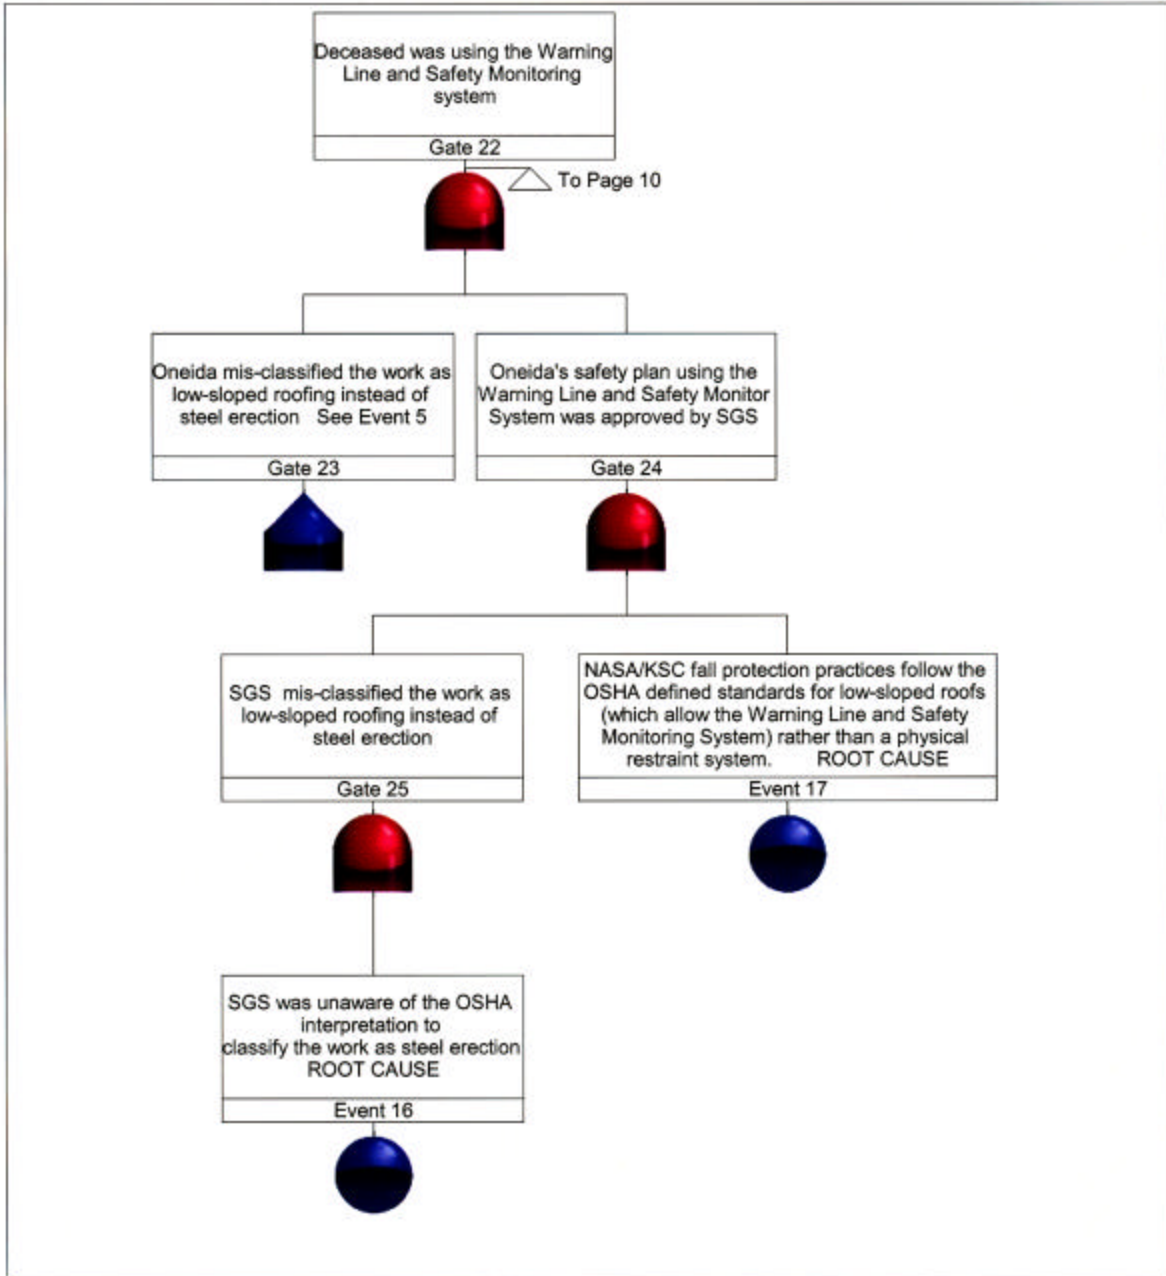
Deceased was using the Warning Line and Safety Monitoring system

Gate 22

To Page 10

Oneida mis-classified the work as low-sloped roofing instead of steel erection See Event 5

Gate 23

Oneida's safety plan using the Warning Line and Safety Monitor System was approved by SGS

Gate 24

SGS mis-classified the work as low-sloped roofing instead of steel erection

Gate 25

NASA/KSC fall protection practices follow the OSHA defined standards for low-sloped roofs (which allow the Warning Line and Safety Monitoring System) rather than a physical restraint system. ROOT CAUSE

Event 17

SGS was unaware of the OSHA interpretation to classify the work as steel erection ROOT CAUSE

Event 16